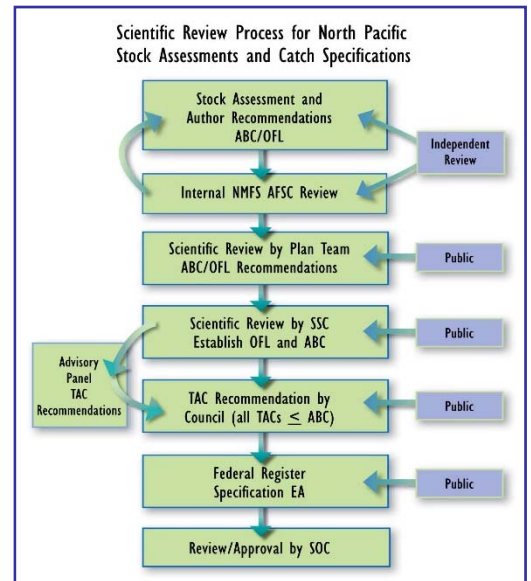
Scientific Review Process for North Pacific Stock Assessments and Catch Specifications

Stock Assessment and Author Recommendations ABC/OFL

Independent Review

Internal NMFS AFSC Review

Scientific Review by Plan Team ABC/OFL Recommendations

Public

Scientific Review by SSC Establish OFL and ABC

Public

Advisory Panel TAC Recommendations

TAC Recommendation by Council (all TACs $\leq$ ABC)

Public

Federal Register Specification EA

Public

Review/Approval by SOC